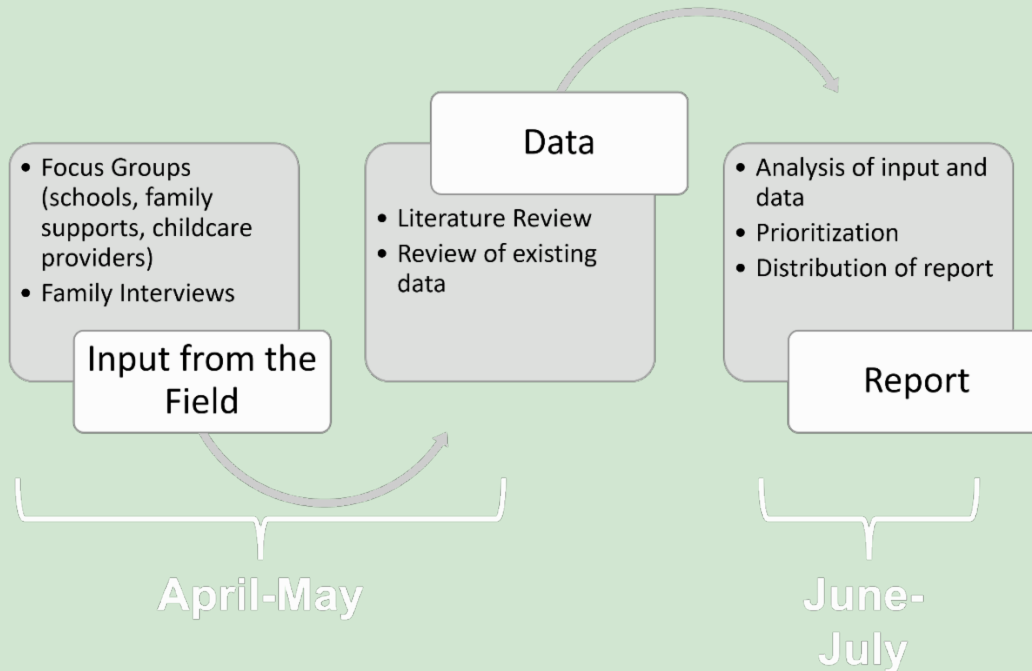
- Focus Groups (schools, family supports, childcare providers)
- Family Interviews

Input from the Field

Data

- Literature Review
- Review of existing data

- Analysis of input and data
- Prioritization
- Distribution of report

Report

April-May

June-July